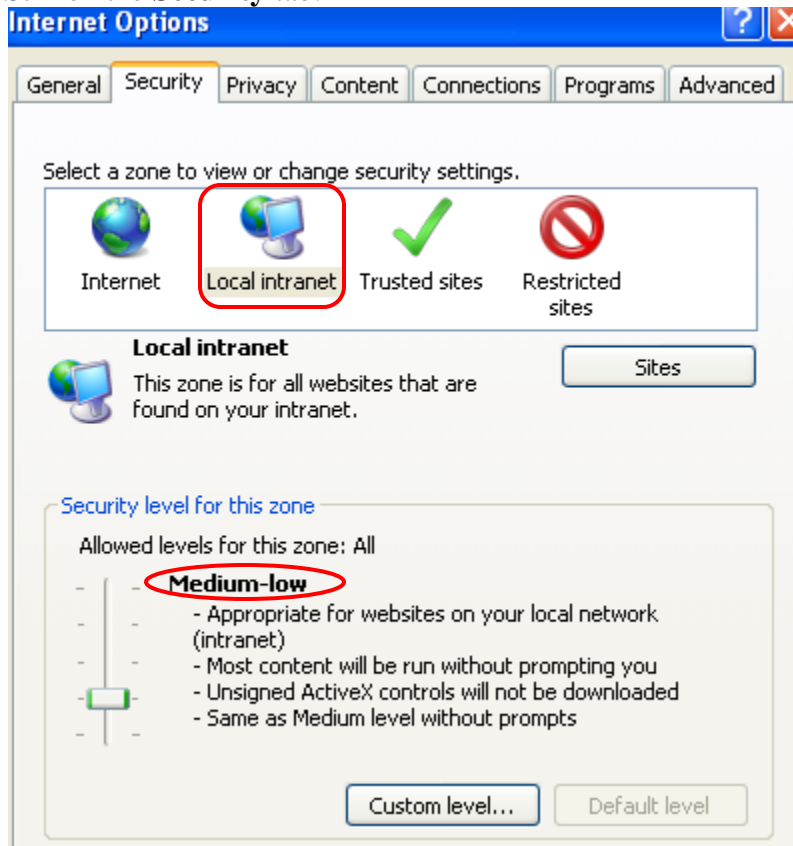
Internet Options

?

General | Security | Privacy | Content | Connections | Programs | Advanced

Select a zone to view or change security settings.

Internet
Local intranet
Trusted sites
Restricted sites

Local intranet

This zone is for all websites that are found on your intranet.

Sites

Security level for this zone

Allowed levels for this zone: All

Medium-low

- Appropriate for websites on your local network (intranet)
- Most content will be run without prompting you
- Unsigned ActiveX controls will not be downloaded
- Same as Medium level without prompts

Custom level...

Default level